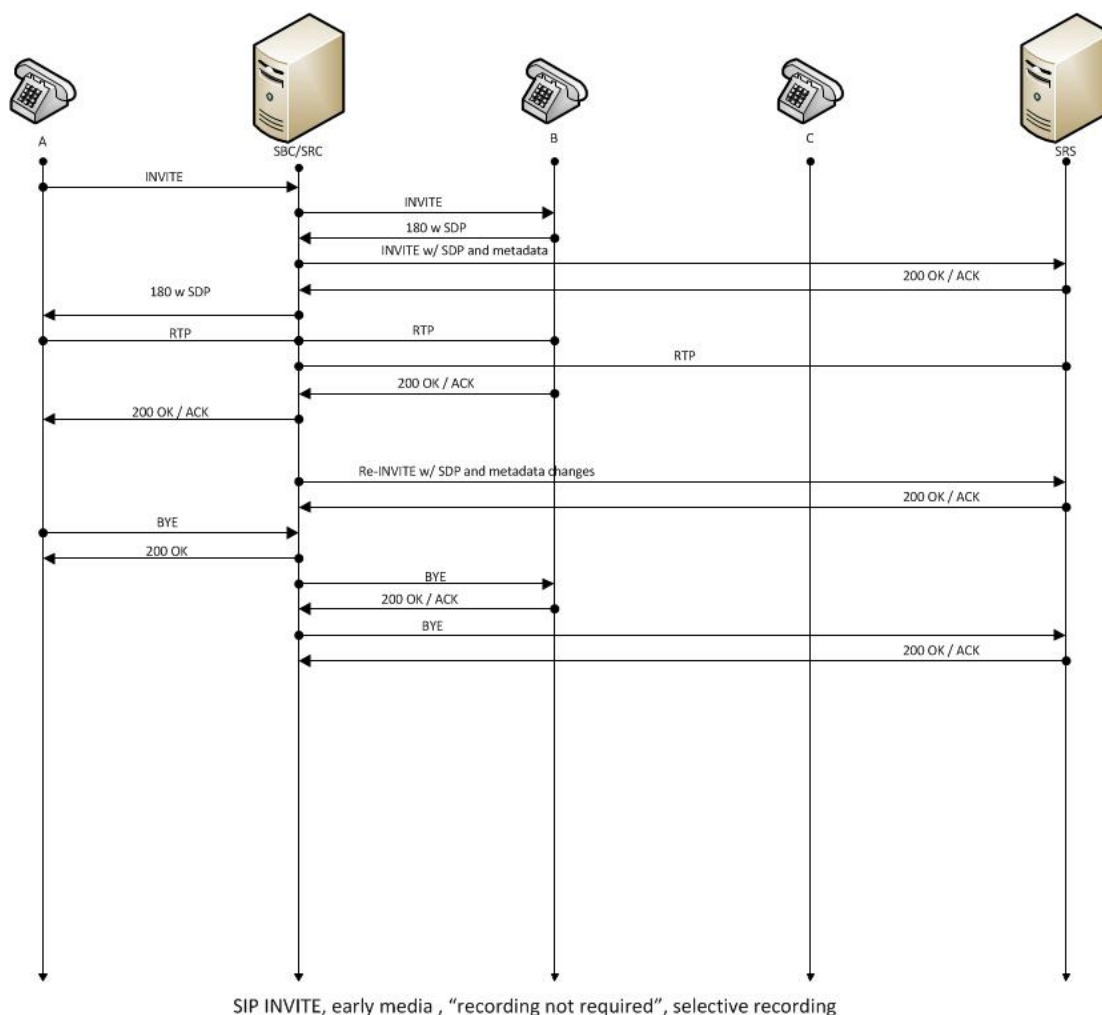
A

SBC/SRC

B

C

SRS

INVITE

INVITE

180 w SDP

INVITE w/ SDP and metadata

200 OK / ACK

180 w SDP

RTP

RTP

RTP

200 OK / ACK

200 OK / ACK

Re-INVITE w/ SDP and metadata changes

200 OK / ACK

BYE

200 OK

BYE

200 OK / ACK

BYE

200 OK / ACK

SIP INVITE, early media , “recording not required”, selective recording